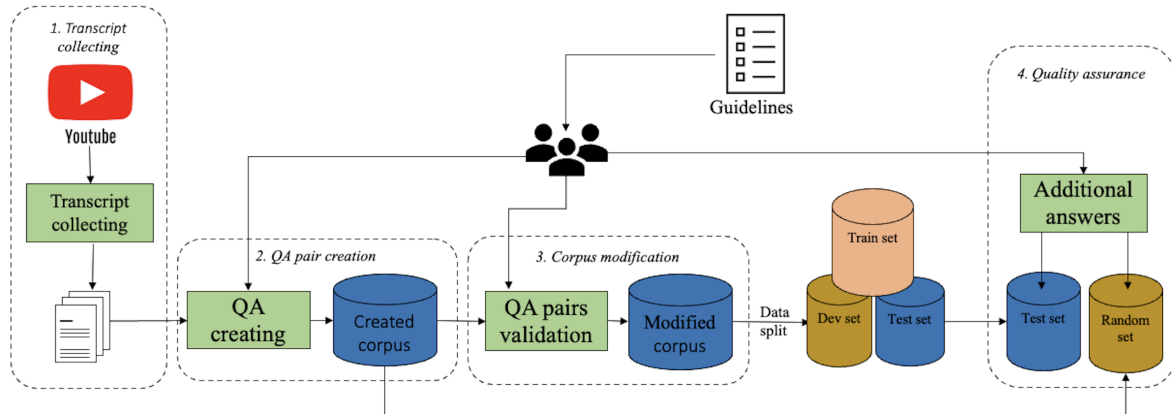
1. Transcript collecting

Youtube

Transcript collecting

Guidelines

4. Quality assurance

Additional answers

2. QA pair creation

QA creating

Created corpus

3. Corpus modification

QA pairs validation

Modified corpus

Data split

Train set

Dev set

Test set

Test set

Random set